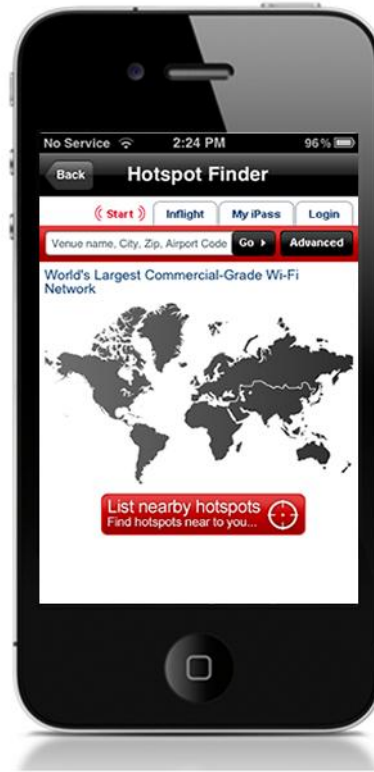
No Service 2:24 PM 96%

Back Hotspot Finder

Start Inflight My iPass Login

Venue name, City, Zip, Airport Code Go Advanced

World's Largest Commercial-Grade Wi-Fi Network

List nearby hotspots
Find hotspots near to you...